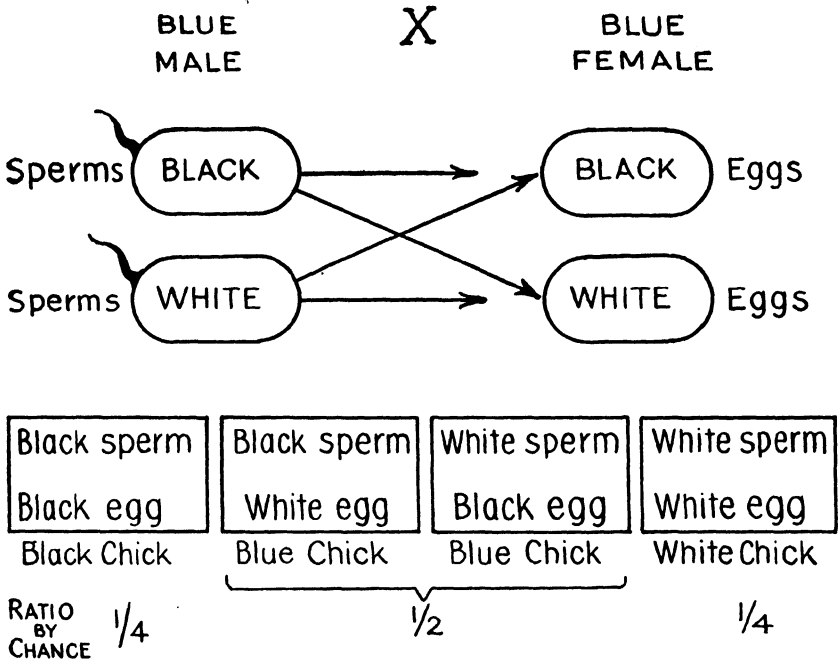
BLUE MALE

X

BLUE FEMALE

Sperms BLACK

BLACK Eggs

Sperms WHITE

WHITE Eggs

Black sperm
Black egg

Black sperm
White egg

White sperm
Black egg

White sperm
White egg

Black Chick

Blue Chick

Blue Chick

White Chick

RATIO BY CHANCE $\frac{1}{4}$

$\frac{1}{2}$

$\frac{1}{4}$